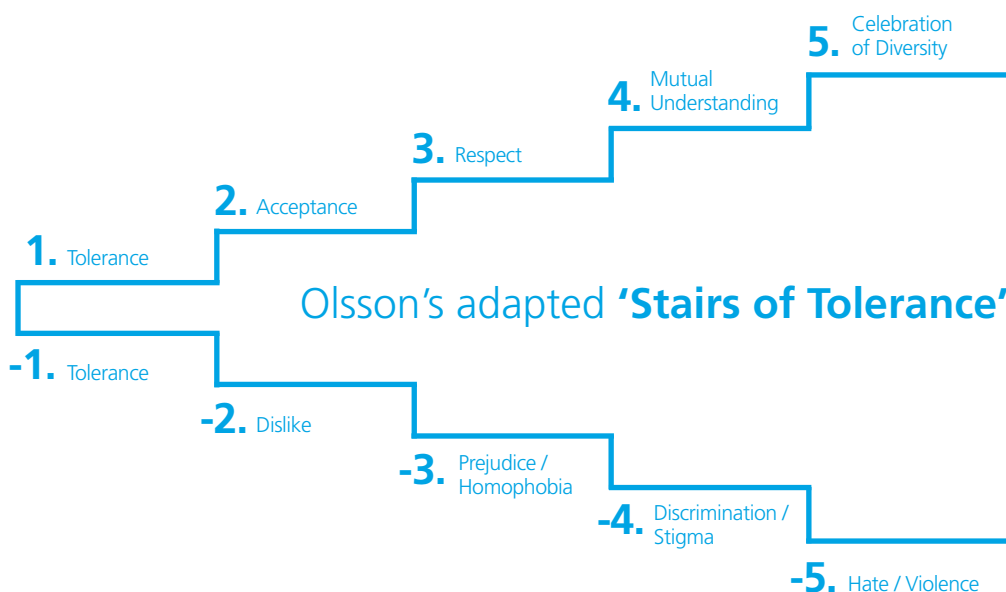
5. Celebration of Diversity

4. Mutual Understanding

3. Respect

2. Acceptance

1. Tolerance

Olsson's adapted **'Stairs of Tolerance'**

-1. Tolerance

-2. Dislike

-3. Prejudice / Homophobia

-4. Discrimination / Stigma

-5. Hate / Violence